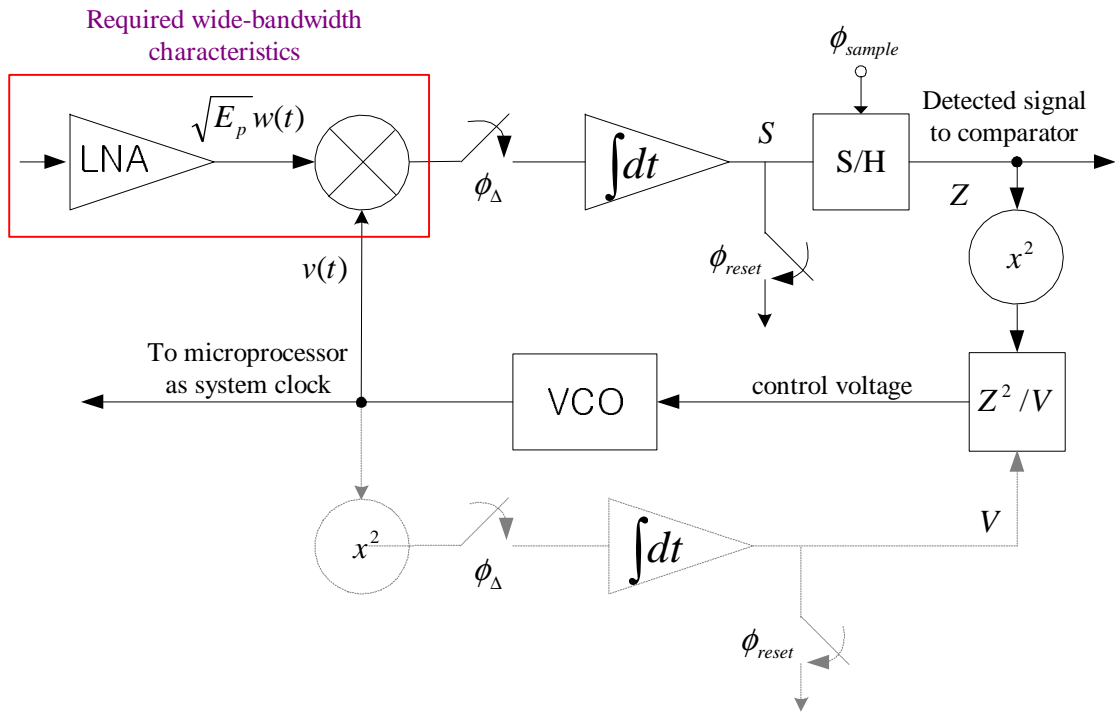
Required wide-bandwidth characteristics

LNA

$\sqrt{E_p}\,w(t)$

$\phi_\Delta$

$\int dt$

$S$

$\phi_{sample}$

S/H

Detected signal to comparator

$Z$

$x^2$

$\phi_{reset}$

$v(t)$

To microprocessor as system clock

VCO

control voltage

$Z^2/V$

$x^2$

$\phi_\Delta$

$\int dt$

$V$

$\phi_{reset}$